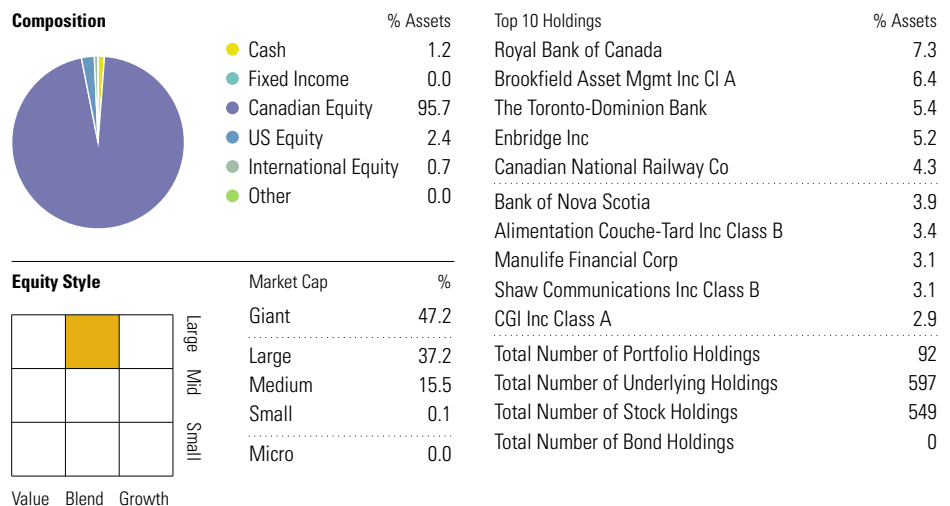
Composition

% Assets

| | % Assets |
|---|---|
| Cash | 1.2 |
| Fixed Income | 0.0 |
| Canadian Equity | 95.7 |
| US Equity | 2.4 |
| International Equity | 0.7 |
| Other | 0.0 |

Equity Style

Large
Mid
Small

Value Blend Growth

| Market Cap | % |
|---|---|
| Giant | 47.2 |
| Large | 37.2 |
| Medium | 15.5 |
| Small | 0.1 |
| Micro | 0.0 |

| Top 10 Holdings | % Assets |
|---|---|
| Royal Bank of Canada | 7.3 |
| Brookfield Asset Mgmt Inc Cl A | 6.4 |
| The Toronto-Dominion Bank | 5.4 |
| Enbridge Inc | 5.2 |
| Canadian National Railway Co | 4.3 |
| Bank of Nova Scotia | 3.9 |
| Alimentation Couche-Tard Inc Class B | 3.4 |
| Manulife Financial Corp | 3.1 |
| Shaw Communications Inc Class B | 3.1 |
| CGI Inc Class A | 2.9 |
| Total Number of Portfolio Holdings | 92 |
| Total Number of Underlying Holdings | 597 |
| Total Number of Stock Holdings | 549 |
| Total Number of Bond Holdings | 0 |